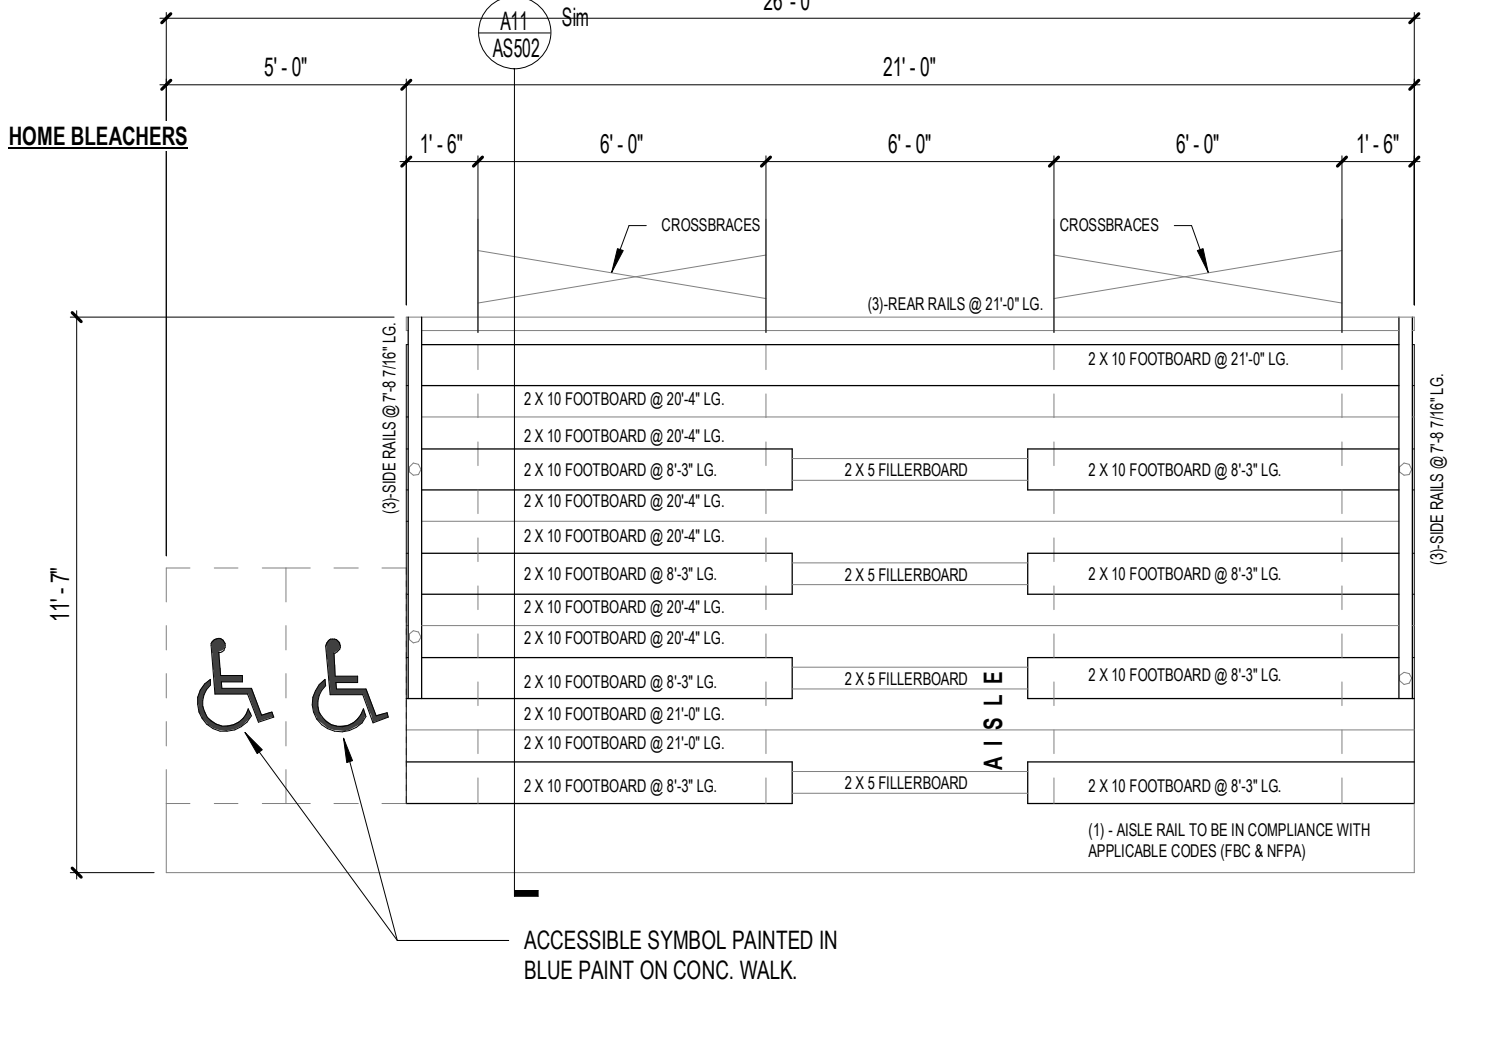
26' - 0"

A11
AS502
Sim

5' - 0"

21' - 0"

HOME BLEACHERS

1' - 6"

6' - 0"

6' - 0"

6' - 0"

1' - 6"

CROSSBRACES

CROSSBRACES

(3)-REAR RAILS @ 21'-0" LG.

(3)-SIDE RAILS @ 7'-8 7/16" LG.

2 X 10 FOOTBOARD @ 21'-0" LG.

(3)-SIDE RAILS @ 7'-8 7/16" LG.

2 X 10 FOOTBOARD @ 20'-4" LG.

2 X 10 FOOTBOARD @ 20'-4" LG.

2 X 10 FOOTBOARD @ 8'-3" LG.

2 X 5 FILLERBOARD

2 X 10 FOOTBOARD @ 8'-3" LG.

2 X 10 FOOTBOARD @ 20'-4" LG.

2 X 10 FOOTBOARD @ 20'-4" LG.

11' - 7"

2 X 10 FOOTBOARD @ 8'-3" LG.

2 X 5 FILLERBOARD

2 X 10 FOOTBOARD @ 8'-3" LG.

2 X 10 FOOTBOARD @ 20'-4" LG.

2 X 10 FOOTBOARD @ 20'-4" LG.

2 X 10 FOOTBOARD @ 8'-3" LG.

2 X 5 FILLERBOARD

2 X 10 FOOTBOARD @ 8'-3" LG.

AISLE

2 X 10 FOOTBOARD @ 21'-0" LG.

2 X 10 FOOTBOARD @ 21'-0" LG.

2 X 10 FOOTBOARD @ 8'-3" LG.

2 X 5 FILLERBOARD

2 X 10 FOOTBOARD @ 8'-3" LG.

(1) - AISLE RAIL TO BE IN COMPLIANCE WITH APPLICABLE CODES (FBC & NFPA)

ACCESSIBLE SYMBOL PAINTED IN BLUE PAINT ON CONC. WALK.